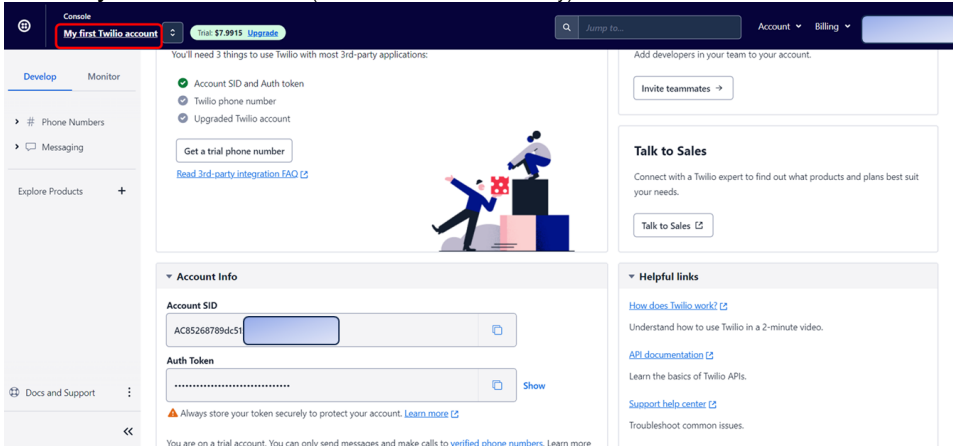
Console
My first Twilio account
Trial: $7.9915 Upgrade
Jump to...
Account
Billing

Develop
Monitor
Phone Numbers
Messaging
Explore Products +
Docs and Support
«

You'll need 3 things to use Twilio with most 3rd-party applications:
Account SID and Auth token
Twilio phone number
Upgraded Twilio account
Get a trial phone number
Read 3rd-party integration FAQ

Add developers in your team to your account.
Invite teammates →

Talk to Sales
Connect with a Twilio expert to find out what products and plans best suit your needs.
Talk to Sales

Account Info
Account SID
AC85268789dc51
Auth Token
••••••••••••••••••••••••••••••••
Show
Always store your token securely to protect your account. Learn more

You are on a trial account. You can only send messages and make calls to verified phone numbers. Learn more

Helpful links
How does Twilio work?
Understand how to use Twilio in a 2-minute video.
API documentation
Learn the basics of Twilio APIs.
Support help center
Troubleshoot common issues.